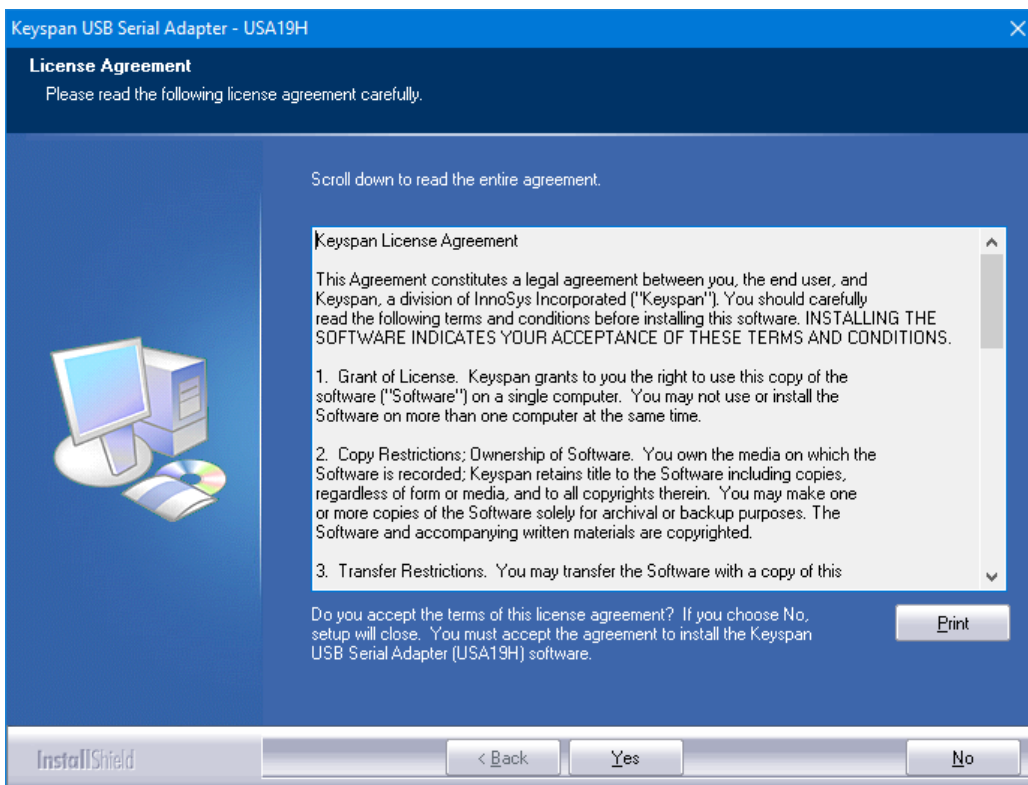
Keyspan USB Serial Adapter - USA19H

License Agreement
Please read the following license agreement carefully.

Scroll down to read the entire agreement.

Keyspan License Agreement

This Agreement constitutes a legal agreement between you, the end user, and Keyspan, a division of InnoSys Incorporated ("Keyspan"). You should carefully read the following terms and conditions before installing this software. INSTALLING THE SOFTWARE INDICATES YOUR ACCEPTANCE OF THESE TERMS AND CONDITIONS.

1. Grant of License. Keyspan grants to you the right to use this copy of the software ("Software") on a single computer. You may not use or install the Software on more than one computer at the same time.

2. Copy Restrictions; Ownership of Software. You own the media on which the Software is recorded; Keyspan retains title to the Software including copies, regardless of form or media, and to all copyrights therein. You may make one or more copies of the Software solely for archival or backup purposes. The Software and accompanying written materials are copyrighted.

3. Transfer Restrictions. You may transfer the Software with a copy of this

Do you accept the terms of this license agreement? If you choose No, setup will close. You must accept the agreement to install the Keyspan USB Serial Adapter (USA19H) software.

Print

InstallShield

< Back

Yes

No